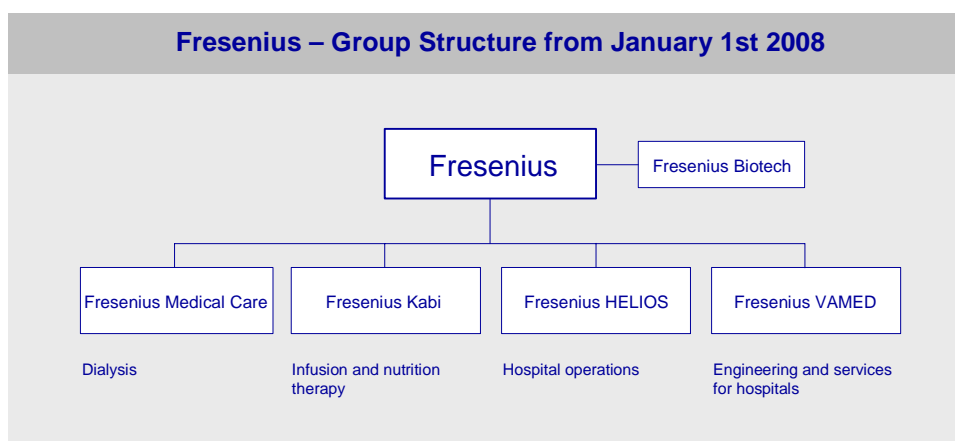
Fresenius – Group Structure from January 1st 2008

Fresenius

Fresenius Biotech

Fresenius Medical Care

Fresenius Kabi

Fresenius HELIOS

Fresenius VAMED

Dialysis

Infusion and nutrition therapy

Hospital operations

Engineering and services for hospitals